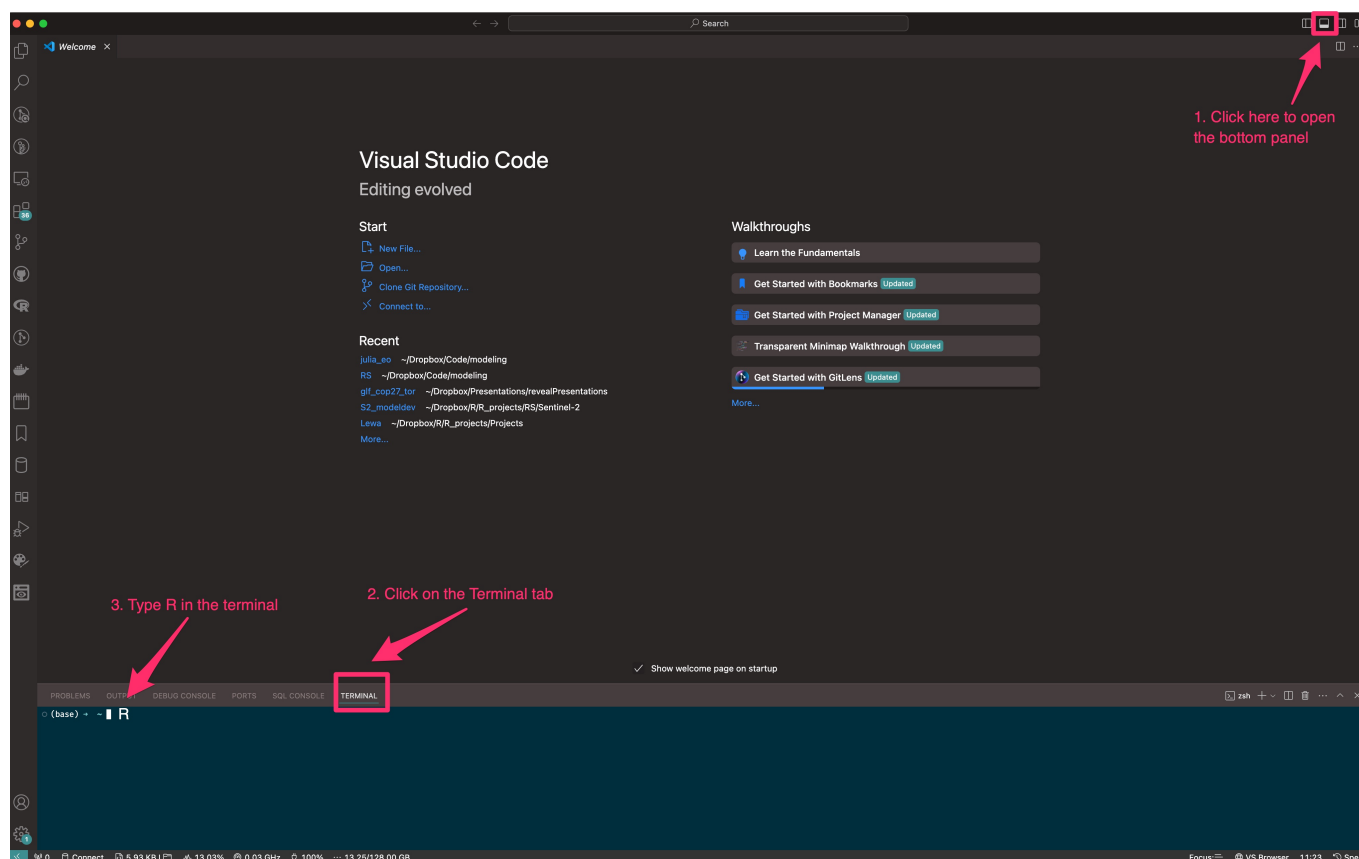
Search

Welcome ×

1. Click here to open the bottom panel

Visual Studio Code
Editing evolved

Start
New File...
Open...
Clone Git Repository...
Connect to...

Recent
julia_eo ~/Dropbox/Code/modeling
RS ~/Dropbox/Code/modeling
glf_cop27_tor ~/Dropbox/Presentations/revealPresentations
S2_modeldev ~/Dropbox/R/R_projects/RS/Sentinel-2
Lewa ~/Dropbox/R/R_projects/Projects
More...

Walkthroughs
Learn the Fundamentals
Get Started with Bookmarks Updated
Get Started with Project Manager Updated
Transparent Minimap Walkthrough Updated
Get Started with GitLens Updated
More...

3. Type R in the terminal

2. Click on the Terminal tab

Show welcome page on startup

PROBLEMS OUTPUT DEBUG CONSOLE PORTS SQL CONSOLE TERMINAL

zsh +

(base) → ~ R

0 Connect 5.93 KB 13.03% 0.03 GHz 100% 13.25/128.00 GB Focus: VS Browser 11:23